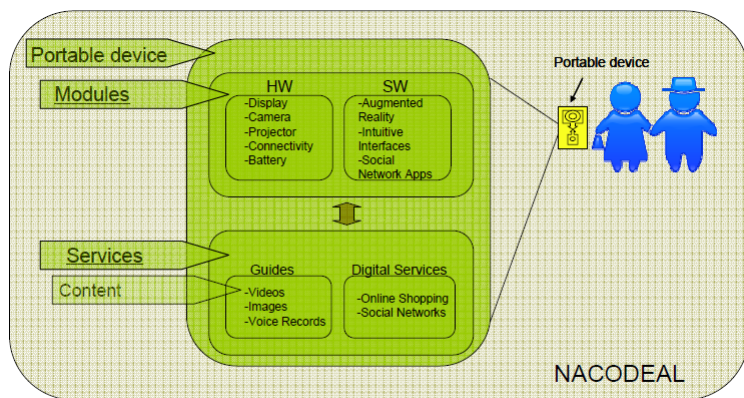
Portable device

Modules

HW
-Display
-Camera
-Projector
-Connectivity
-Battery

SW
-Augmented Reality
-Intuitive Interfaces
-Social Network Apps

Services

Content

Guides
-Videos
-Images
-Voice Records

Digital Services
-Online Shopping
-Social Networks

Portable device

NACODEAL